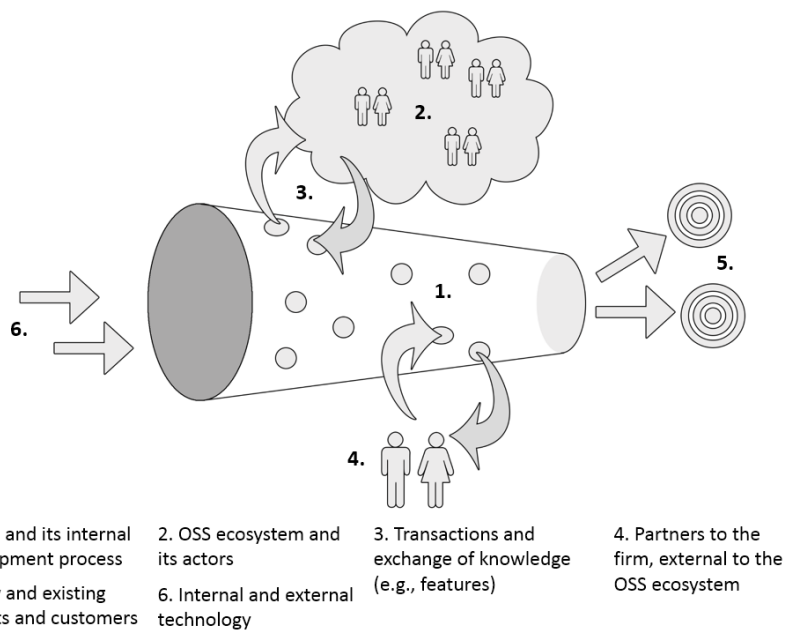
2.

3.

1.

5.

6.

4.

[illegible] and its internal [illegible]pment process

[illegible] and existing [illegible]ts and customers

2. OSS ecosystem and its actors

6. Internal and external technology

3. Transactions and exchange of knowledge (e.g., features)

4. Partners to the firm, external to the OSS ecosystem